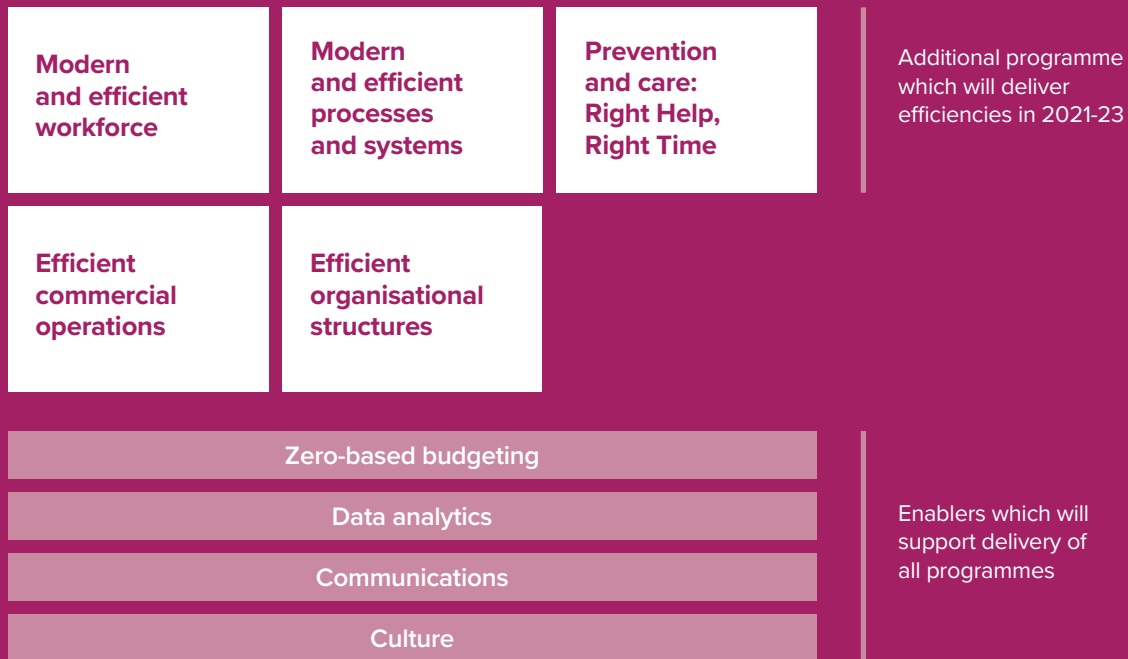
Modern and efficient workforce

Modern and efficient processes and systems

Prevention and care: Right Help, Right Time

Additional programme which will deliver efficiencies in 2021-23

Efficient commercial operations

Efficient organisational structures

Zero-based budgeting

Data analytics

Communications

Culture

Enablers which will support delivery of all programmes